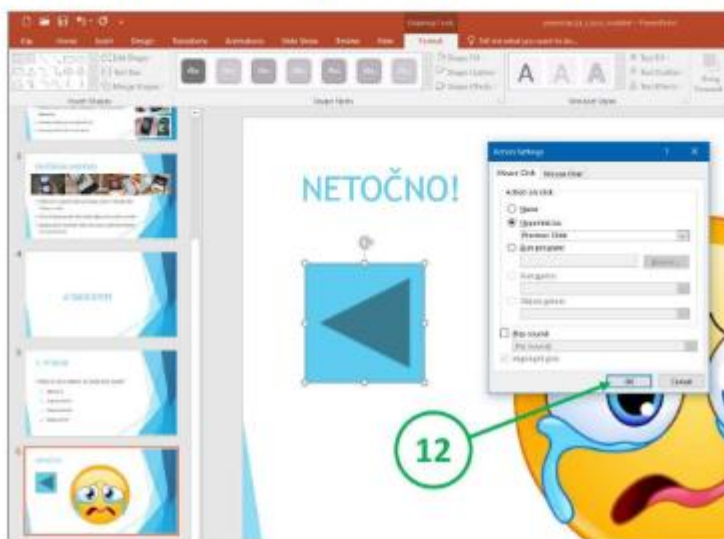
NETOČNO!

Action Settings

Mouse Click

Mouse Over

Action on click

None

Hyperlink to:

Previous Slide

Run program:

Browse...

Run macro:

Object action:

Play sound:

[No Sound]

Highlight click

OK

Cancel

12

File

Home

Insert

Design

Transitions

Animations

Slide Show

Review

View

Format

Tell me what you want to do...

Insert Shapes

Shape Styles

WordArt Styles

Edit Shape

Text Box

Merge Shapes

Shape Fill

Shape Outline

Shape Effects

Text Fill

Text Outline

Text Effects

Drawing Tools

3

4

5

6